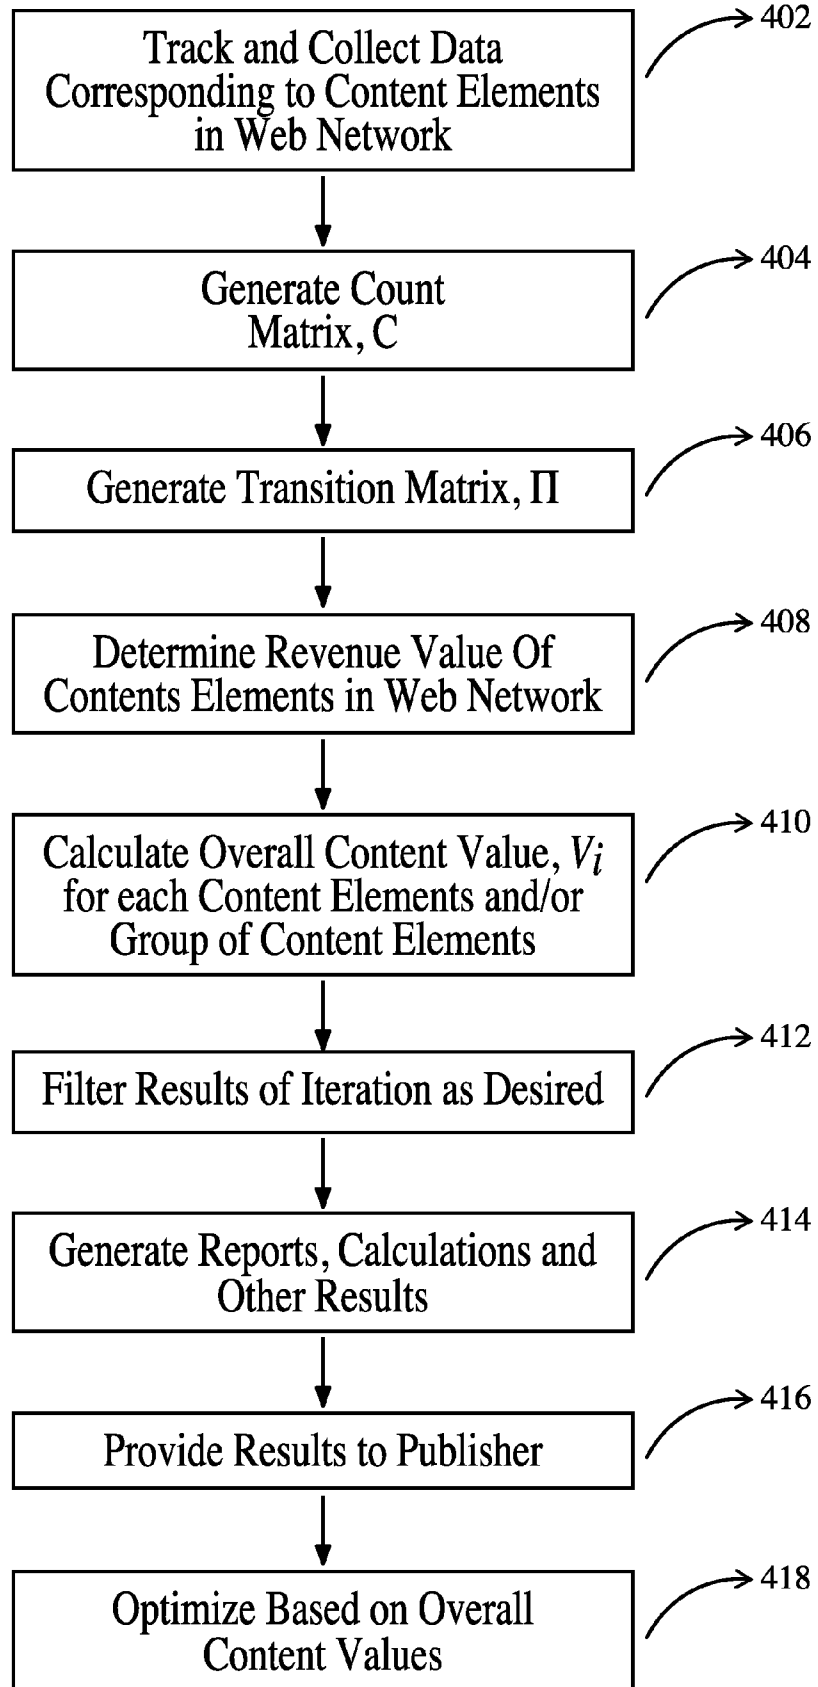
Track and Collect Data Corresponding to Content Elements in Web Network

402

Generate Count Matrix, C

404

Generate Transition Matrix, $\Pi$

406

Determine Revenue Value Of Contents Elements in Web Network

408

Calculate Overall Content Value, $V_i$ for each Content Elements and/or Group of Content Elements

410

Filter Results of Iteration as Desired

412

Generate Reports, Calculations and Other Results

414

Provide Results to Publisher

416

Optimize Based on Overall Content Values

418